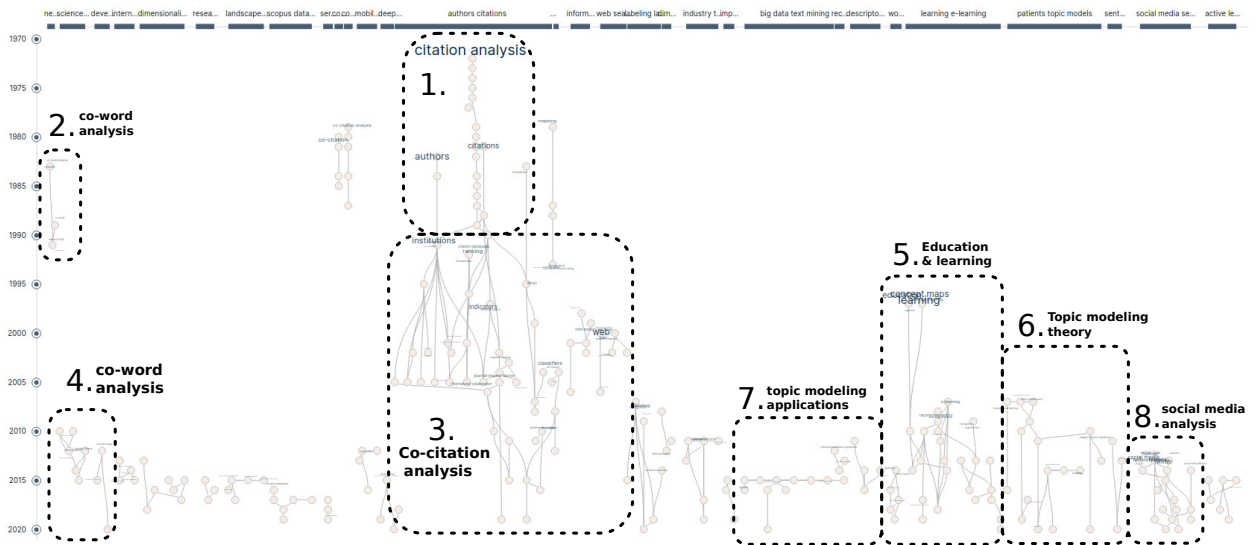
ne...science... deve... intern... dimensionali... resea... landscape... scopus data... ser... co... co... mobil... deep... authors citations ... inform... web sea... labeling la... dim... industry t... imp... big data text mining rec... descripto... wo... learning e-learning patients topic models sent... social media se... active le...

1970
1975
1980
1985
1990
1995
2000
2005
2010
2015
2020

citation analysis
1.
authors
citations
co-citation analysis
co-citation

2. co-word analysis

institutions
ranking
indicators
web
classifiers

3. Co-citation analysis

4. co-word analysis

5. Education & learning
concept maps
learning

6. Topic modeling theory

7. topic modeling applications

8. social media analysis